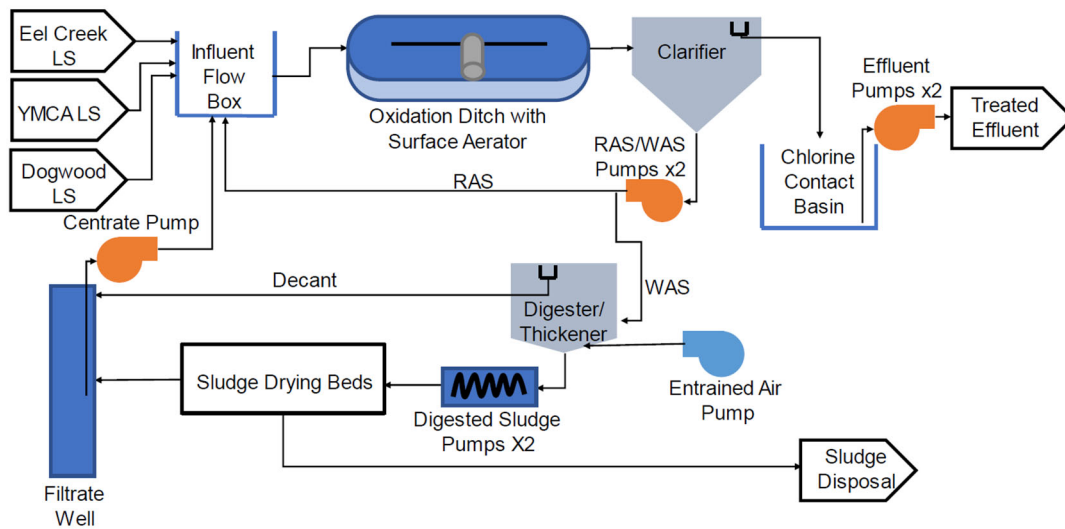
Eel Creek LS

YMCA LS

Dogwood LS

Influent Flow Box

Oxidation Ditch with Surface Aerator

Clarifier

Effluent Pumps x2

Treated Effluent

RAS/WAS Pumps x2

Chlorine Contact Basin

RAS

Centrate Pump

Decant

WAS

Digester/ Thickener

Entrained Air Pump

Sludge Drying Beds

Digested Sludge Pumps X2

Sludge Disposal

Filtrate Well